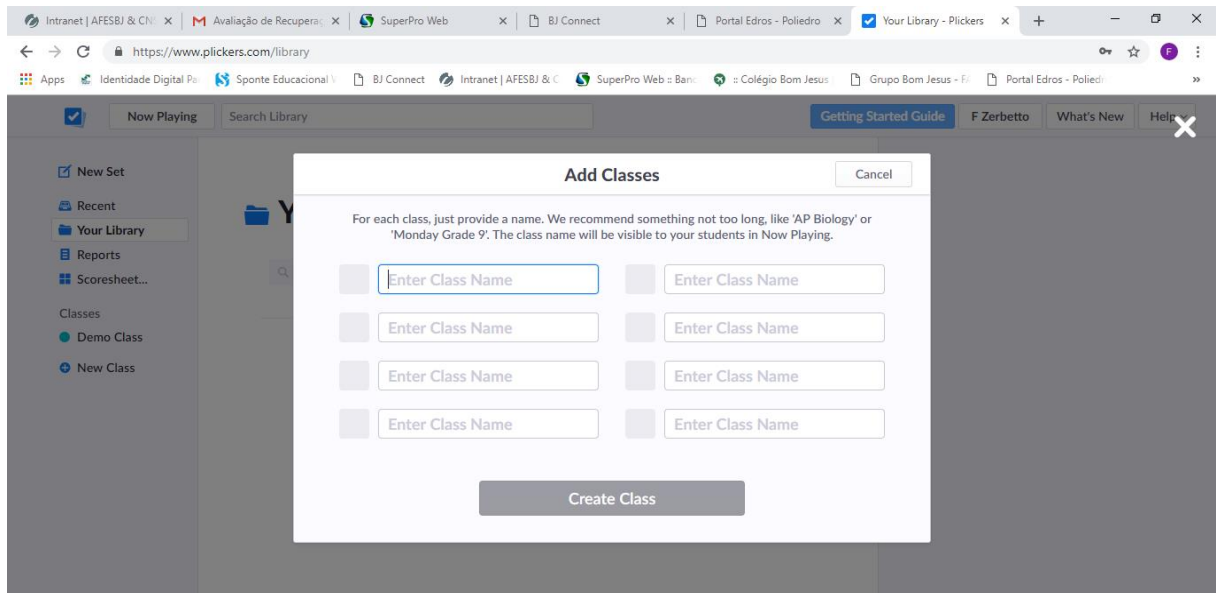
Intranet | AFESBJ & CN × | Avaliação de Recuperaç × | SuperPro Web × | BJ Connect × | Portal Edros - Poliedro × | Your Library - Plickers × | +

https://www.plickers.com/library

Apps | Identidade Digital Pa | Sponte Educacional | BJ Connect | Intranet | AFESBJ & C | SuperPro Web :: Banc | :: Colégio Bom Jesus | Grupo Bom Jesus - F | Portal Edros - Poliedr | »

Now Playing | Search Library | Getting Started Guide | F Zerbetto | What's New | Help

New Set
Recent
Your Library
Reports
Scoresheet...
Classes
Demo Class
New Class

Y

Add Classes

Cancel

For each class, just provide a name. We recommend something not too long, like 'AP Biology' or 'Monday Grade 9'. The class name will be visible to your students in Now Playing.

Enter Class Name | Enter Class Name
Enter Class Name | Enter Class Name
Enter Class Name | Enter Class Name
Enter Class Name | Enter Class Name

Create Class